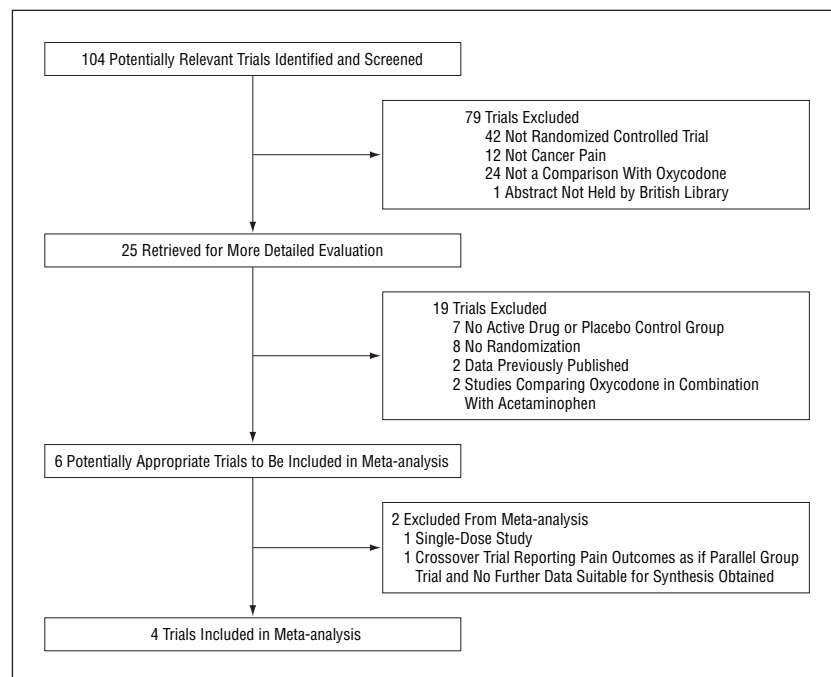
104 Potentially Relevant Trials Identified and Screened

79 Trials Excluded
42 Not Randomized Controlled Trial
12 Not Cancer Pain
24 Not a Comparison With Oxycodone
1 Abstract Not Held by British Library

25 Retrieved for More Detailed Evaluation

19 Trials Excluded
7 No Active Drug or Placebo Control Group
8 No Randomization
2 Data Previously Published
2 Studies Comparing Oxycodone in Combination With Acetaminophen

6 Potentially Appropriate Trials to Be Included in Meta-analysis

2 Excluded From Meta-analysis
1 Single-Dose Study
1 Crossover Trial Reporting Pain Outcomes as if Parallel Group Trial and No Further Data Suitable for Synthesis Obtained

4 Trials Included in Meta-analysis